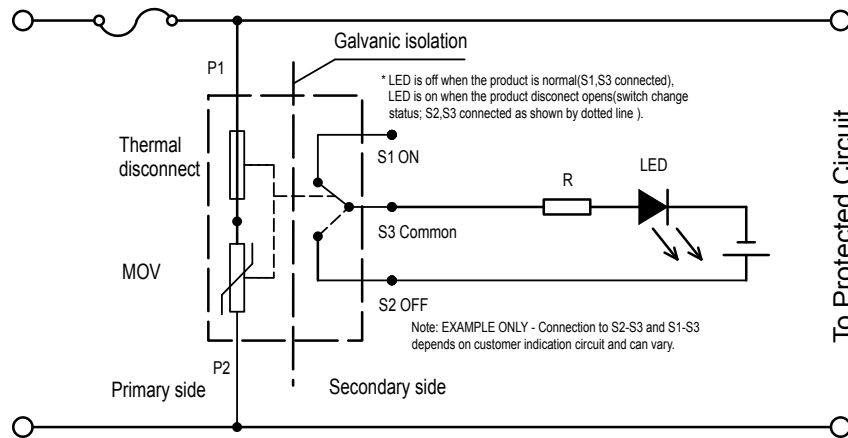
Galvanic isolation

P1

* LED is off when the product is normal(S1,S3 connected), LED is on when the product disconect opens(switch change status; S2,S3 connected as shown by dotted line ).

Thermal disconnect

S1 ON

R

LED

S3 Common

MOV

S2 OFF

Note: EXAMPLE ONLY - Connection to S2-S3 and S1-S3 depends on customer indication circuit and can vary.

P2

Primary side

Secondary side

To Protected Circuit